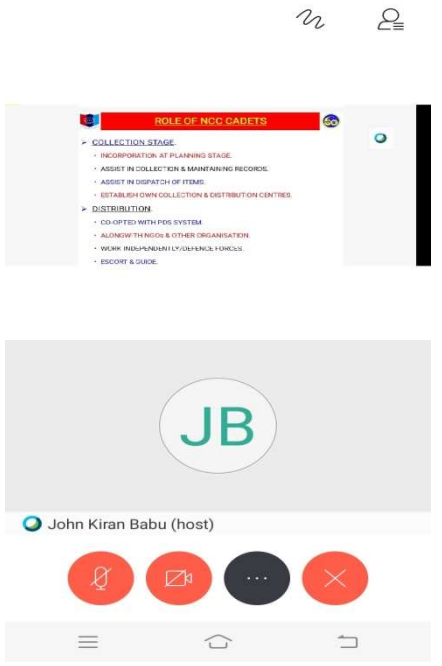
ROLE OF NCC CADETS

COLLECTION STAGE.
- INCORPORATION AT PLANNING STAGE.
- ASSIST IN COLLECTION & MAINTAINING RECORDS.
- ASSIST IN DISPATCH OF ITEMS.
- ESTABLISH OWN COLLECTION & DISTRIBUTION CENTRES.

DISTRIBUTION.
- CO-OPTED WITH PDS SYSTEM.
- ALONGWITH NGOs & OTHER ORGANISATION.
- WORK INDEPENDENTLY/DEFENCE FORCES.
- ESCORT & GUIDE.

JB

John Kiran Babu (host)

...